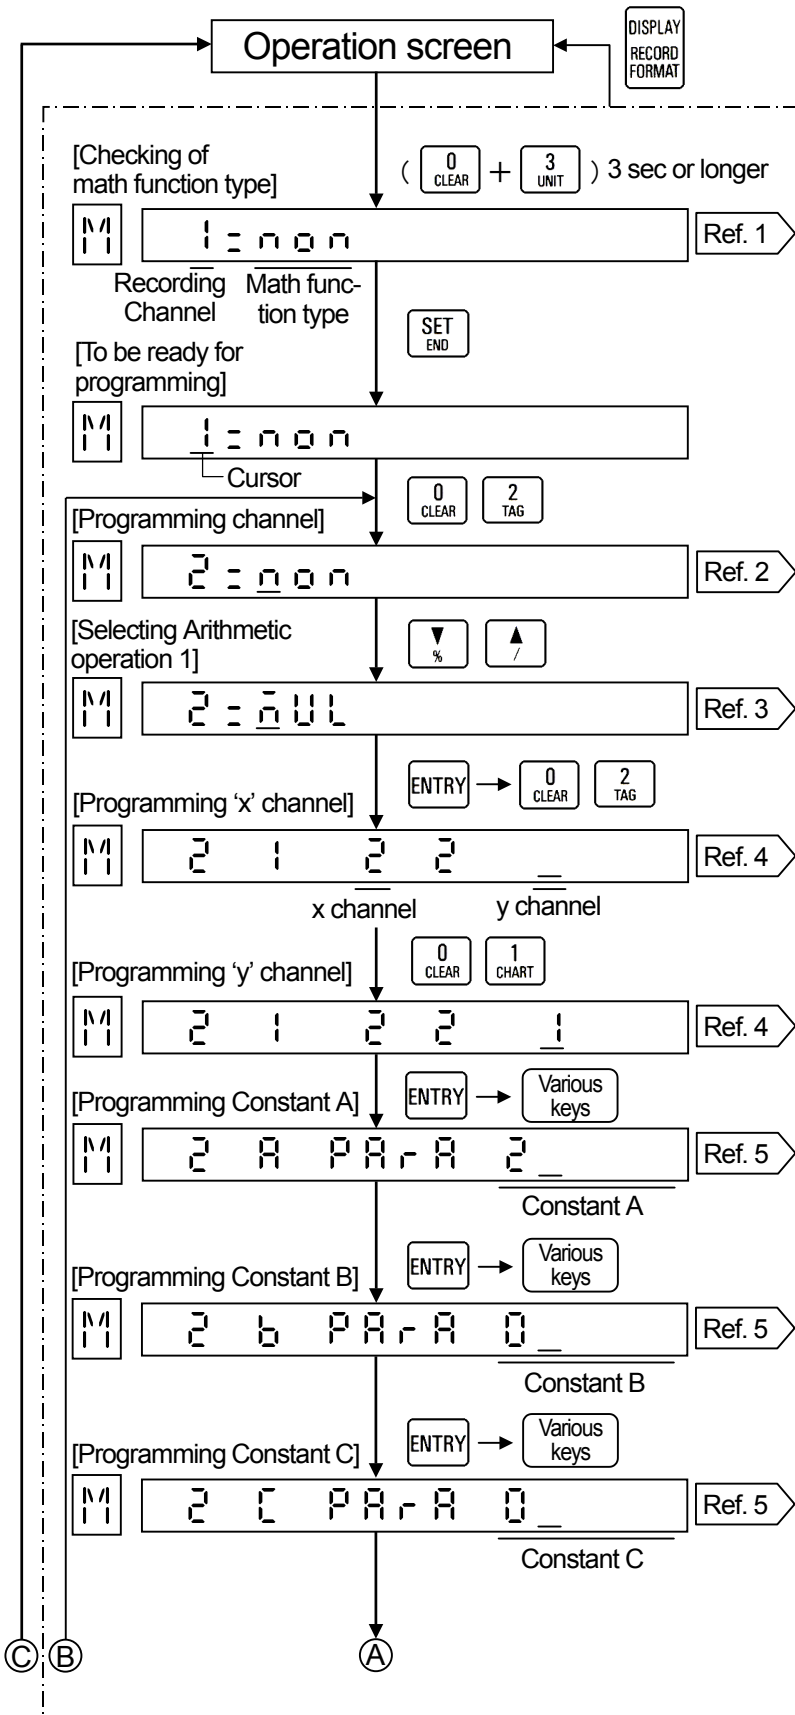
Operation screen

DISPLAY RECORD FORMAT

[Checking of math function type]

( 0 CLEAR + 3 UNIT ) 3 sec or longer

M 1:non Ref. 1

Recording Channel

Math function type

SET END

[To be ready for programming]

M 1:non

Cursor

0 CLEAR 2 TAG

[Programming channel]

M 2:non Ref. 2

[Selecting Arithmetic operation 1]

▼ % ▲ /

M 2:mUL Ref. 3

ENTRY → 0 CLEAR 2 TAG

[Programming 'x' channel]

M 2 1 2 2 Ref. 4

x channel y channel

0 CLEAR 1 CHART

[Programming 'y' channel]

M 2 1 2 2 1 Ref. 4

[Programming Constant A]

ENTRY → Various keys

M 2 A PArA 2_ Ref. 5

Constant A

[Programming Constant B]

ENTRY → Various keys

M 2 b PArA 0_ Ref. 5

Constant B

[Programming Constant C]

ENTRY → Various keys

M 2 C PArA 0_ Ref. 5

Constant C

Ⓒ Ⓑ Ⓐ